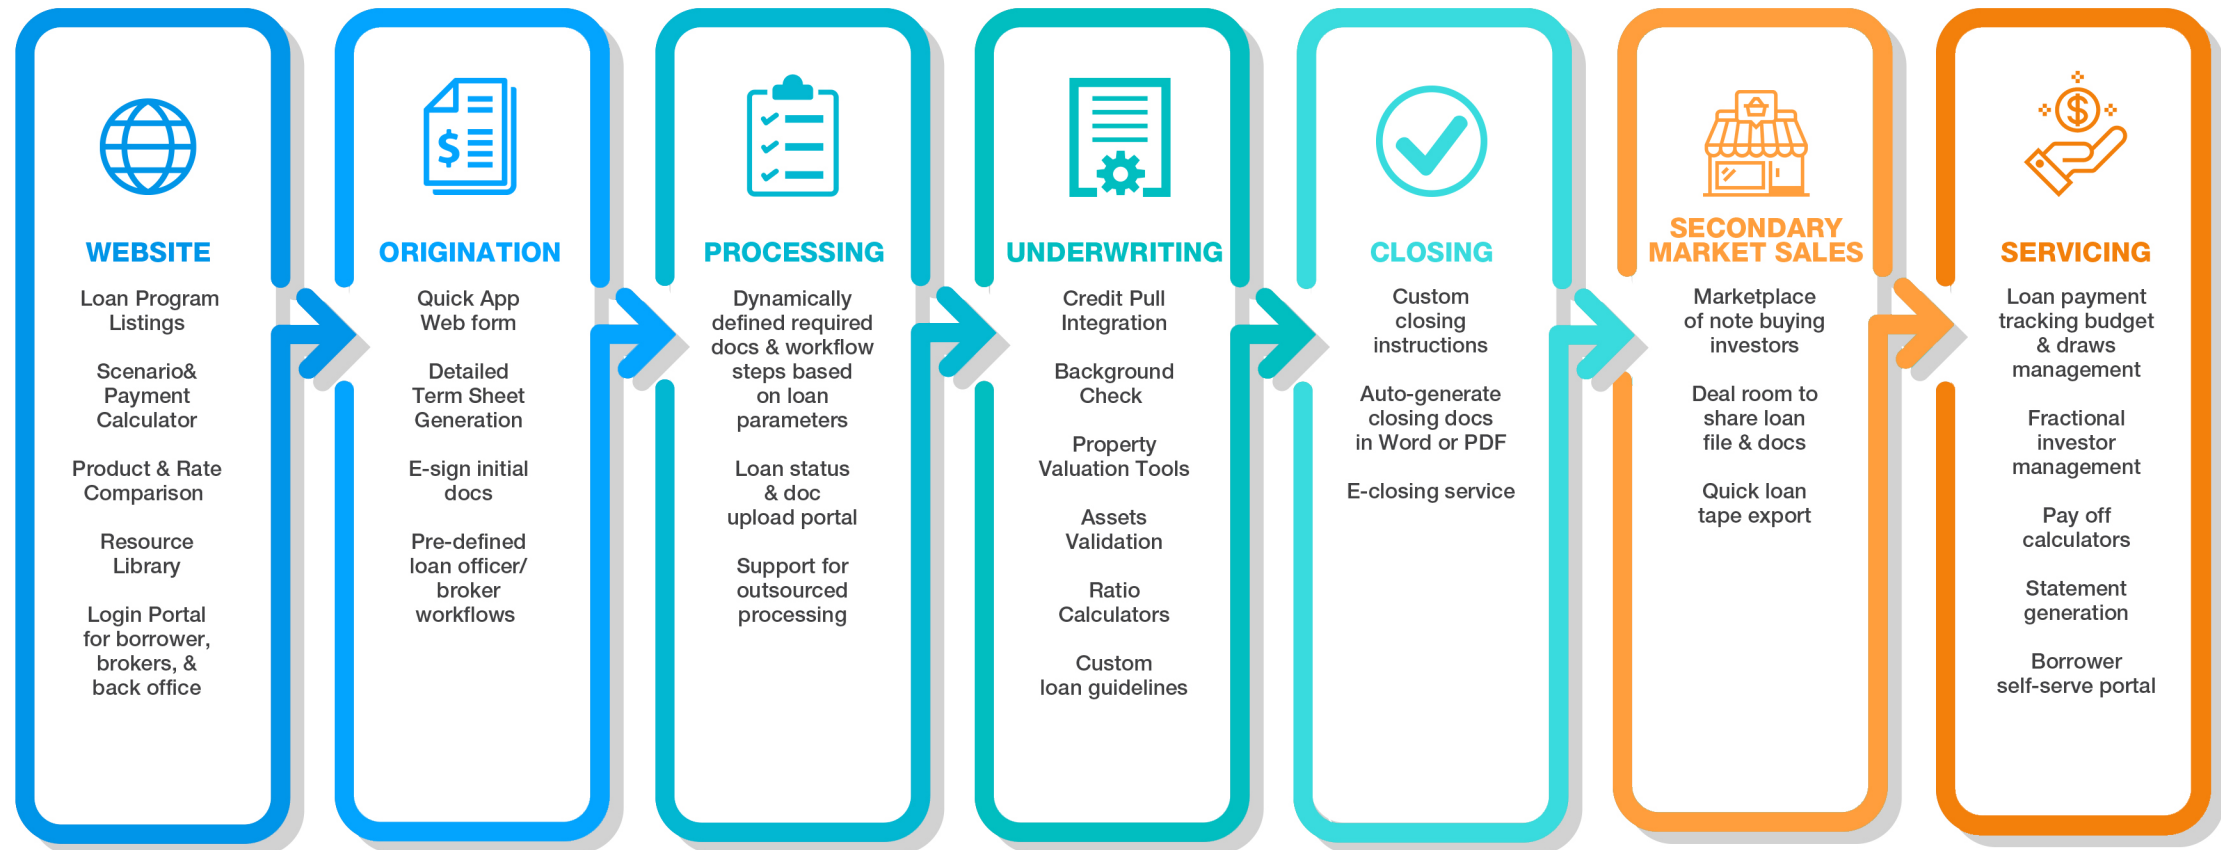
WEBSITE

Loan Program Listings

Scenario& Payment Calculator

Product & Rate Comparison

Resource Library

Login Portal for borrower, brokers, & back office

$

ORIGINATION

Quick App Web form

Detailed Term Sheet Generation

E-sign initial docs

Pre-defined loan officer/ broker workflows

PROCESSING

Dynamically defined required docs & workflow steps based on loan parameters

Loan status & doc upload portal

Support for outsourced processing

UNDERWRITING

Credit Pull Integration

Background Check

Property Valuation Tools

Assets Validation

Ratio Calculators

Custom loan guidelines

CLOSING

Custom closing instructions

Auto-generate closing docs in Word or PDF

E-closing service

SECONDARY MARKET SALES

Marketplace of note buying investors

Deal room to share loan file & docs

Quick loan tape export

$

SERVICING

Loan payment tracking budget & draws management

Fractional investor management

Pay off calculators

Statement generation

Borrower self-serve portal